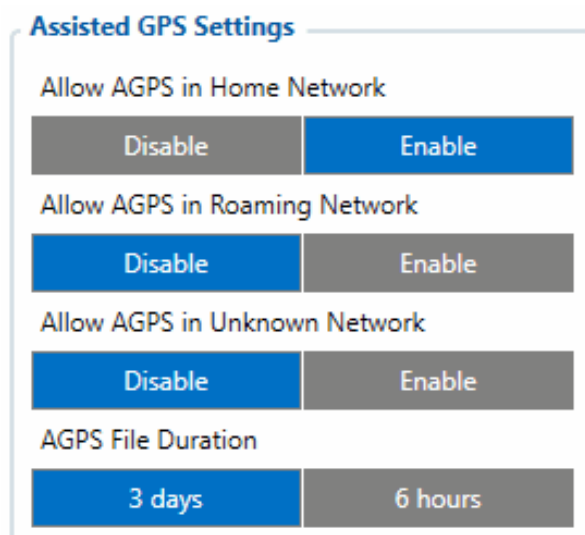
Assisted GPS Settings

Allow AGPS in Home Network

| Disable | Enable |
|---|---|

Allow AGPS in Roaming Network

| Disable | Enable |
|---|---|

Allow AGPS in Unknown Network

| Disable | Enable |
|---|---|

AGPS File Duration

| 3 days | 6 hours |
|---|---|